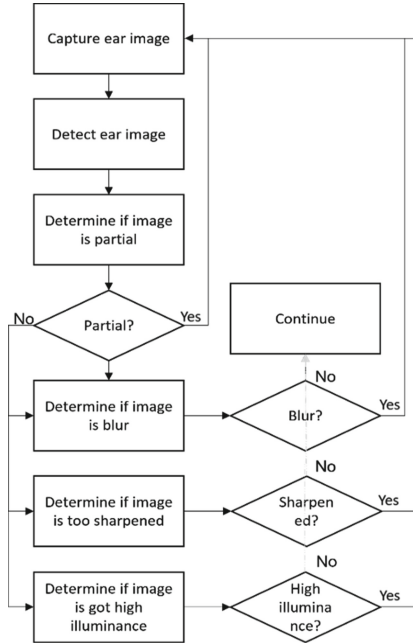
Capture ear image

Detect ear image

Determine if image is partial

No

Partial?

Yes

Continue

No

Determine if image is blur

Blur?

Yes

No

Determine if image is too sharpened

Sharpen ed?

Yes

No

Determine if image is got high illuminance

High illumina nce?

Yes